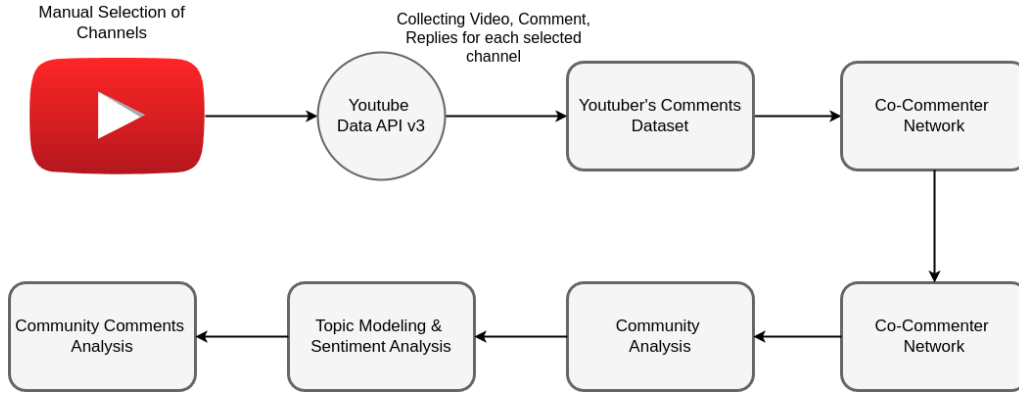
Manual Selection of Channels

Collecting Video, Comment, Replies for each selected channel

Youtube Data API v3

Youtuber's Comments Dataset

Co-Commenter Network

Co-Commenter Network

Community Analysis

Topic Modeling & Sentiment Analysis

Community Comments Analysis